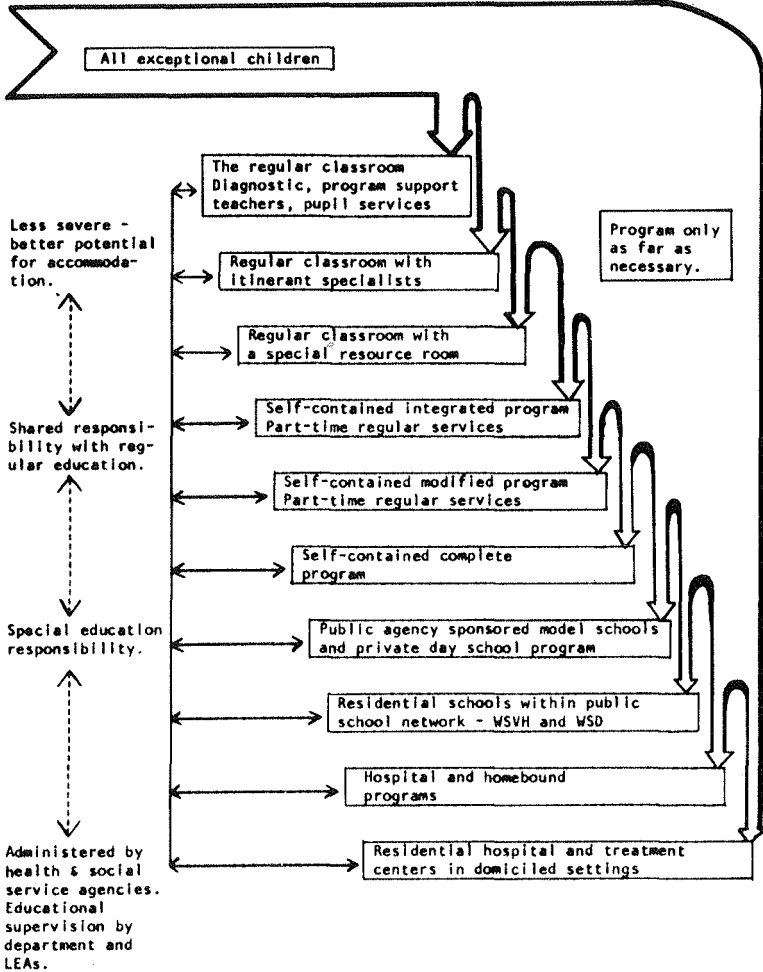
All exceptional children

The regular classroom
Diagnostic, program support teachers, pupil services

Program only as far as necessary.

Less severe - better potential for accommodation.

Regular classroom with itinerant specialists

Regular classroom with a special resource room

Shared responsibility with regular education.

Self-contained integrated program
Part-time regular services

Self-contained modified program
Part-time regular services

Self-contained complete program

Special education responsibility.

Public agency sponsored model schools and private day school program

Residential schools within public school network - WSVH and WSD

Hospital and homebound programs

Administered by health & social service agencies. Educational supervision by department and LEAs.

Residential hospital and treatment centers in domiciled settings